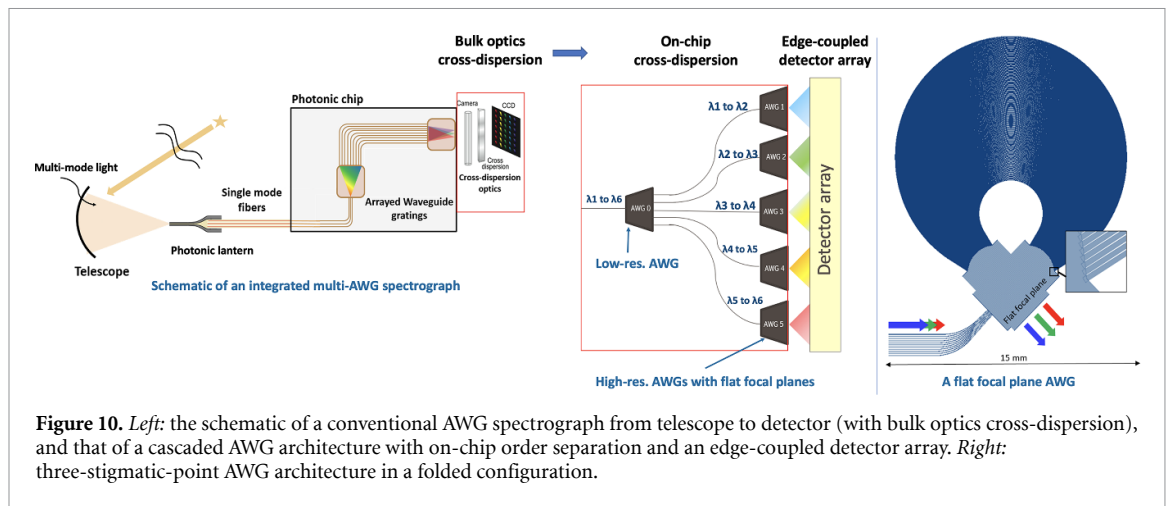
Bulk optics cross-dispersion

On-chip cross-dispersion

Edge-coupled detector array

Photonic chip

Camera

CCD

Cross dispersion

Cross-dispersion optics

Multi-mode light

Single mode fibers

Arrayed Waveguide gratings

Photonic lantern

Telescope

Schematic of an integrated multi-AWG spectrograph

λ1 to λ2

AWG 1

λ2 to λ3

AWG 2

λ1 to λ6

AWG 0

λ3 to λ4

AWG 3

Detector array

Low-res. AWG

λ4 to λ5

AWG 4

λ5 to λ6

AWG 5

High-res. AWGs with flat focal planes

Flat focal plane

15 mm

A flat focal plane AWG

**Figure 10.** *Left:* the schematic of a conventional AWG spectrograph from telescope to detector (with bulk optics cross-dispersion), and that of a cascaded AWG architecture with on-chip order separation and an edge-coupled detector array. *Right:* three-stigmatic-point AWG architecture in a folded configuration.